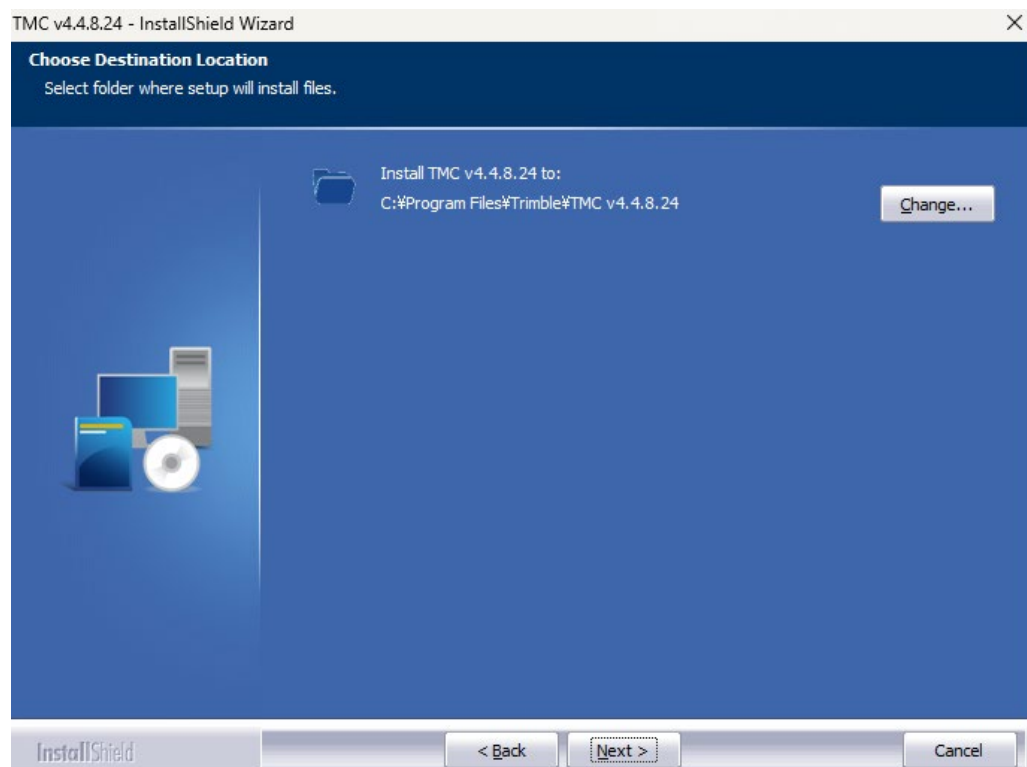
TMC v4.4.8.24 - InstallShield Wizard

Choose Destination Location
Select folder where setup will install files.

Install TMC v4.4.8.24 to:
C:¥Program Files¥Trimble¥TMC v4.4.8.24

Change...

InstallShield

< Back

Next >

Cancel